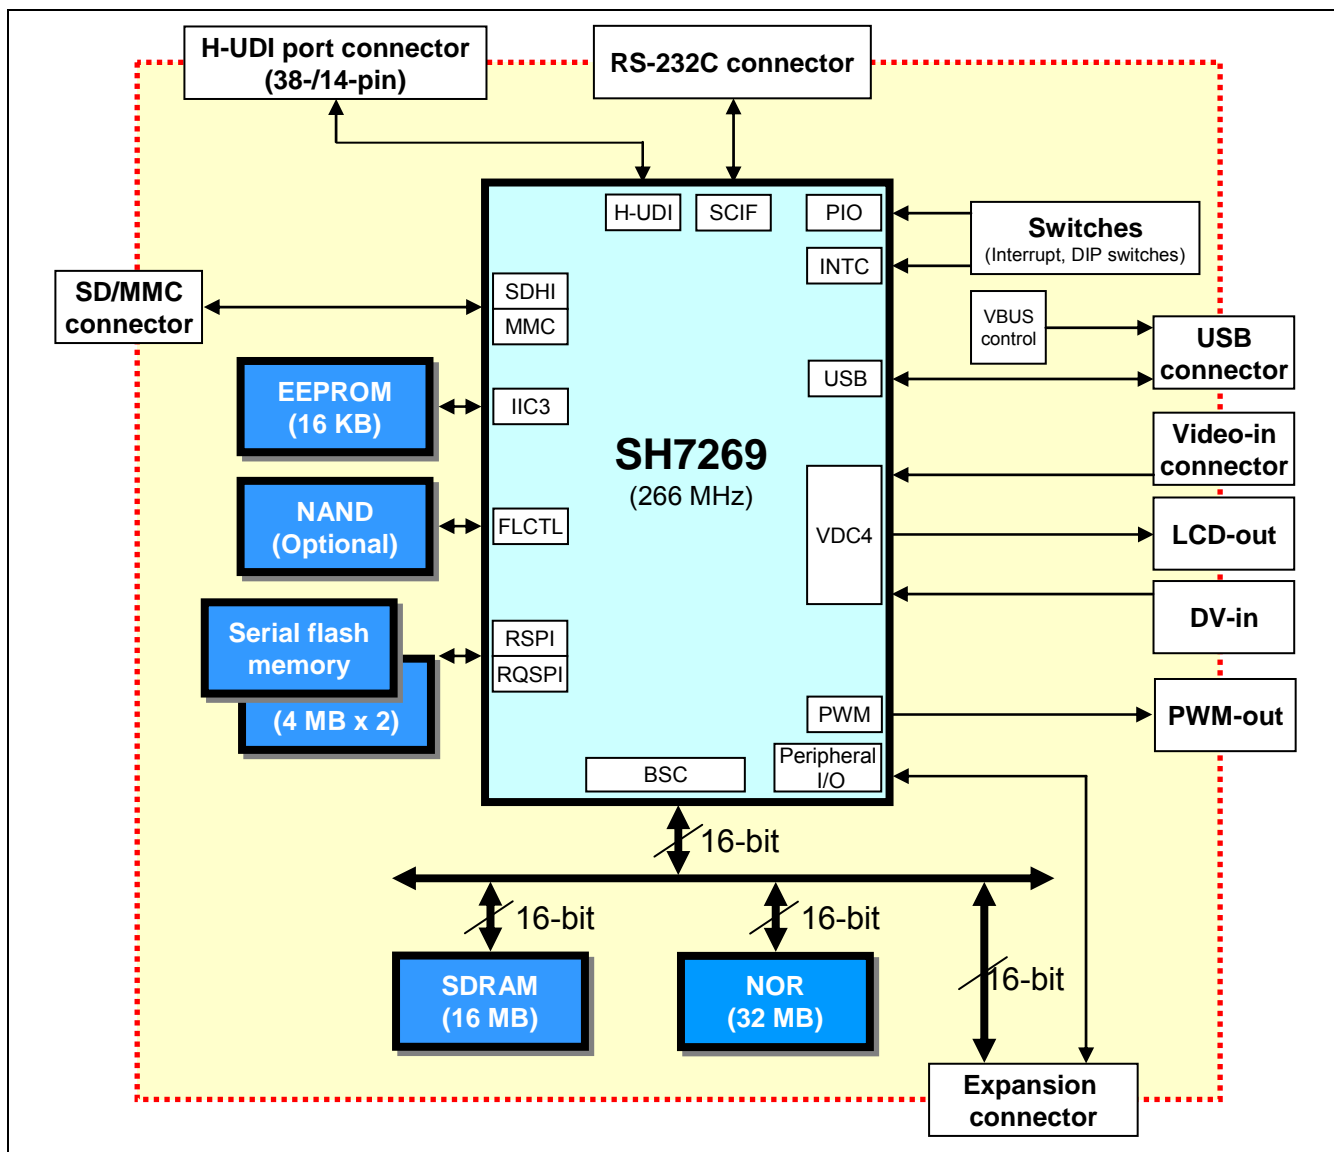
H-UDI port connector (38-/14-pin)

RS-232C connector

H-UDI
SCIF
PIO
INTC

Switches
(Interrupt, DIP switches)

SD/MMC connector

SDHI
MMC

VBUS control

USB connector

EEPROM (16 KB)

IIC3

USB

SH7269
(266 MHz)

Video-in connector

NAND (Optional)

FLCTL

VDC4

LCD-out

DV-in

Serial flash memory
(4 MB x 2)

RSPI
RQSPI

PWM

PWM-out

BSC

Peripheral I/O

16-bit

16-bit

16-bit

SDRAM (16 MB)

NOR (32 MB)

16-bit

Expansion connector